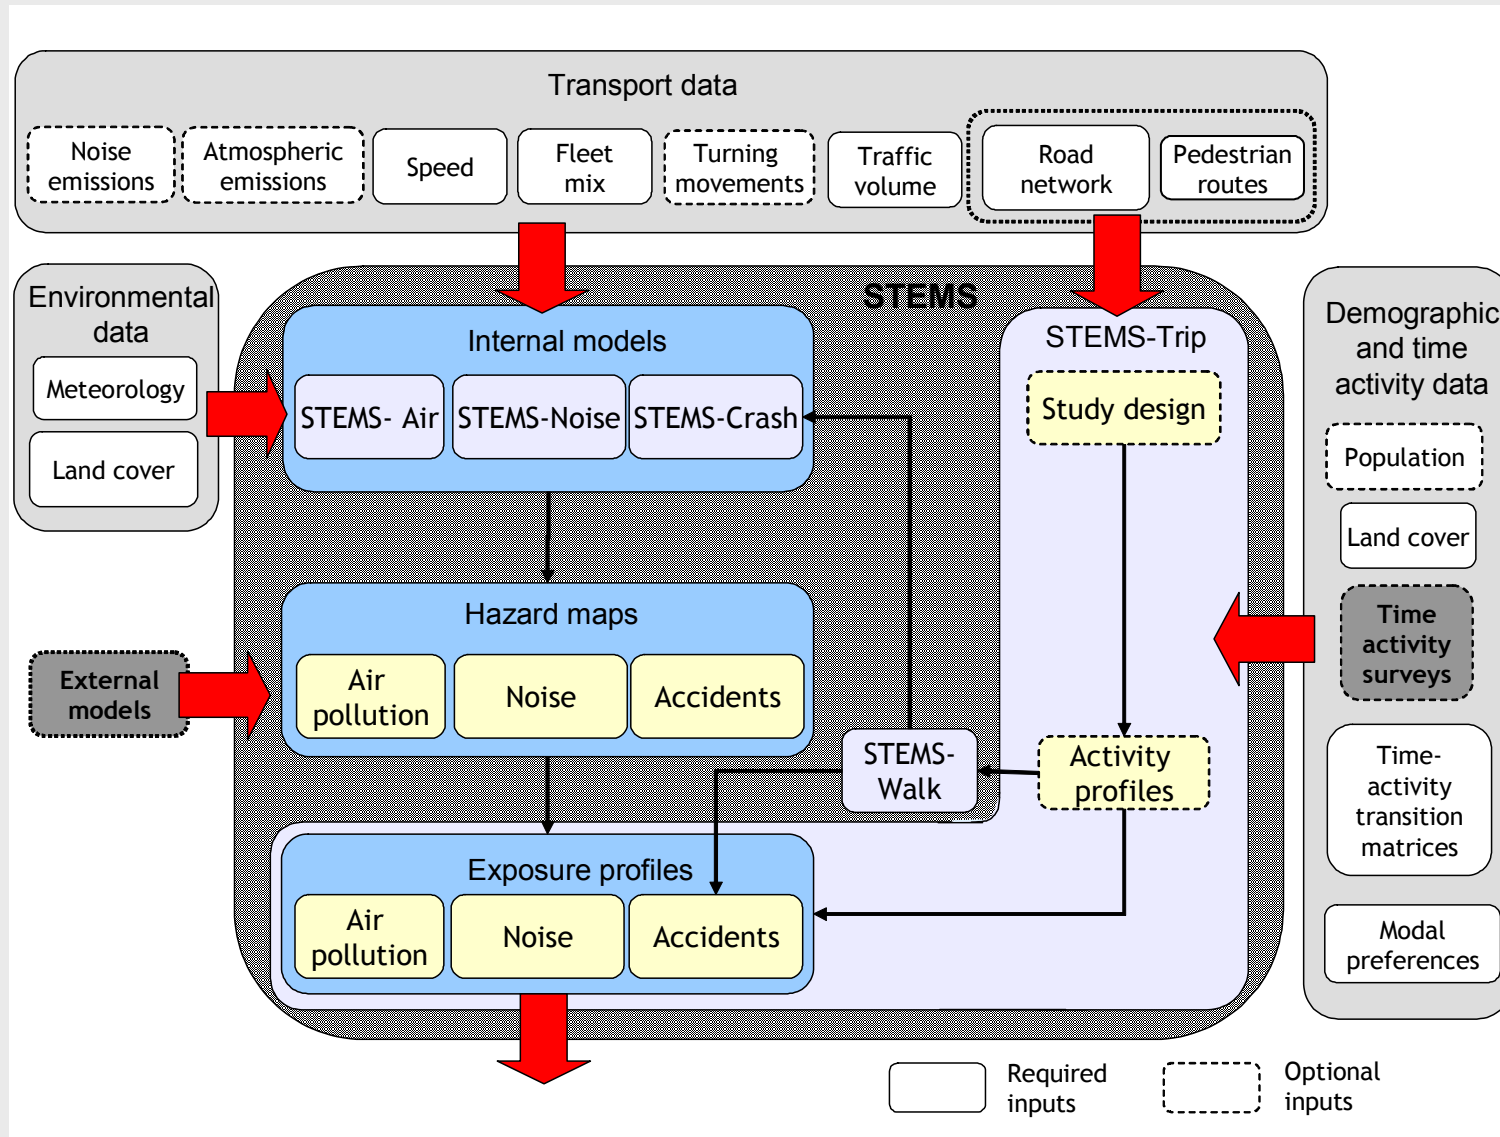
Transport data

Noise emissions

Atmospheric emissions

Speed

Fleet mix

Turning movements

Traffic volume

Road network

Pedestrian routes

Environmental data

Meteorology

Land cover

STEMS

Internal models

STEMS- Air

STEMS-Noise

STEMS-Crash

STEMS-Trip

Study design

Demographic and time activity data

Population

Land cover

Time activity surveys

Hazard maps

Air pollution

Noise

Accidents

External models

STEMS-Walk

Activity profiles

Time-activity transition matrices

Exposure profiles

Air pollution

Noise

Accidents

Modal preferences

Required inputs

Optional inputs